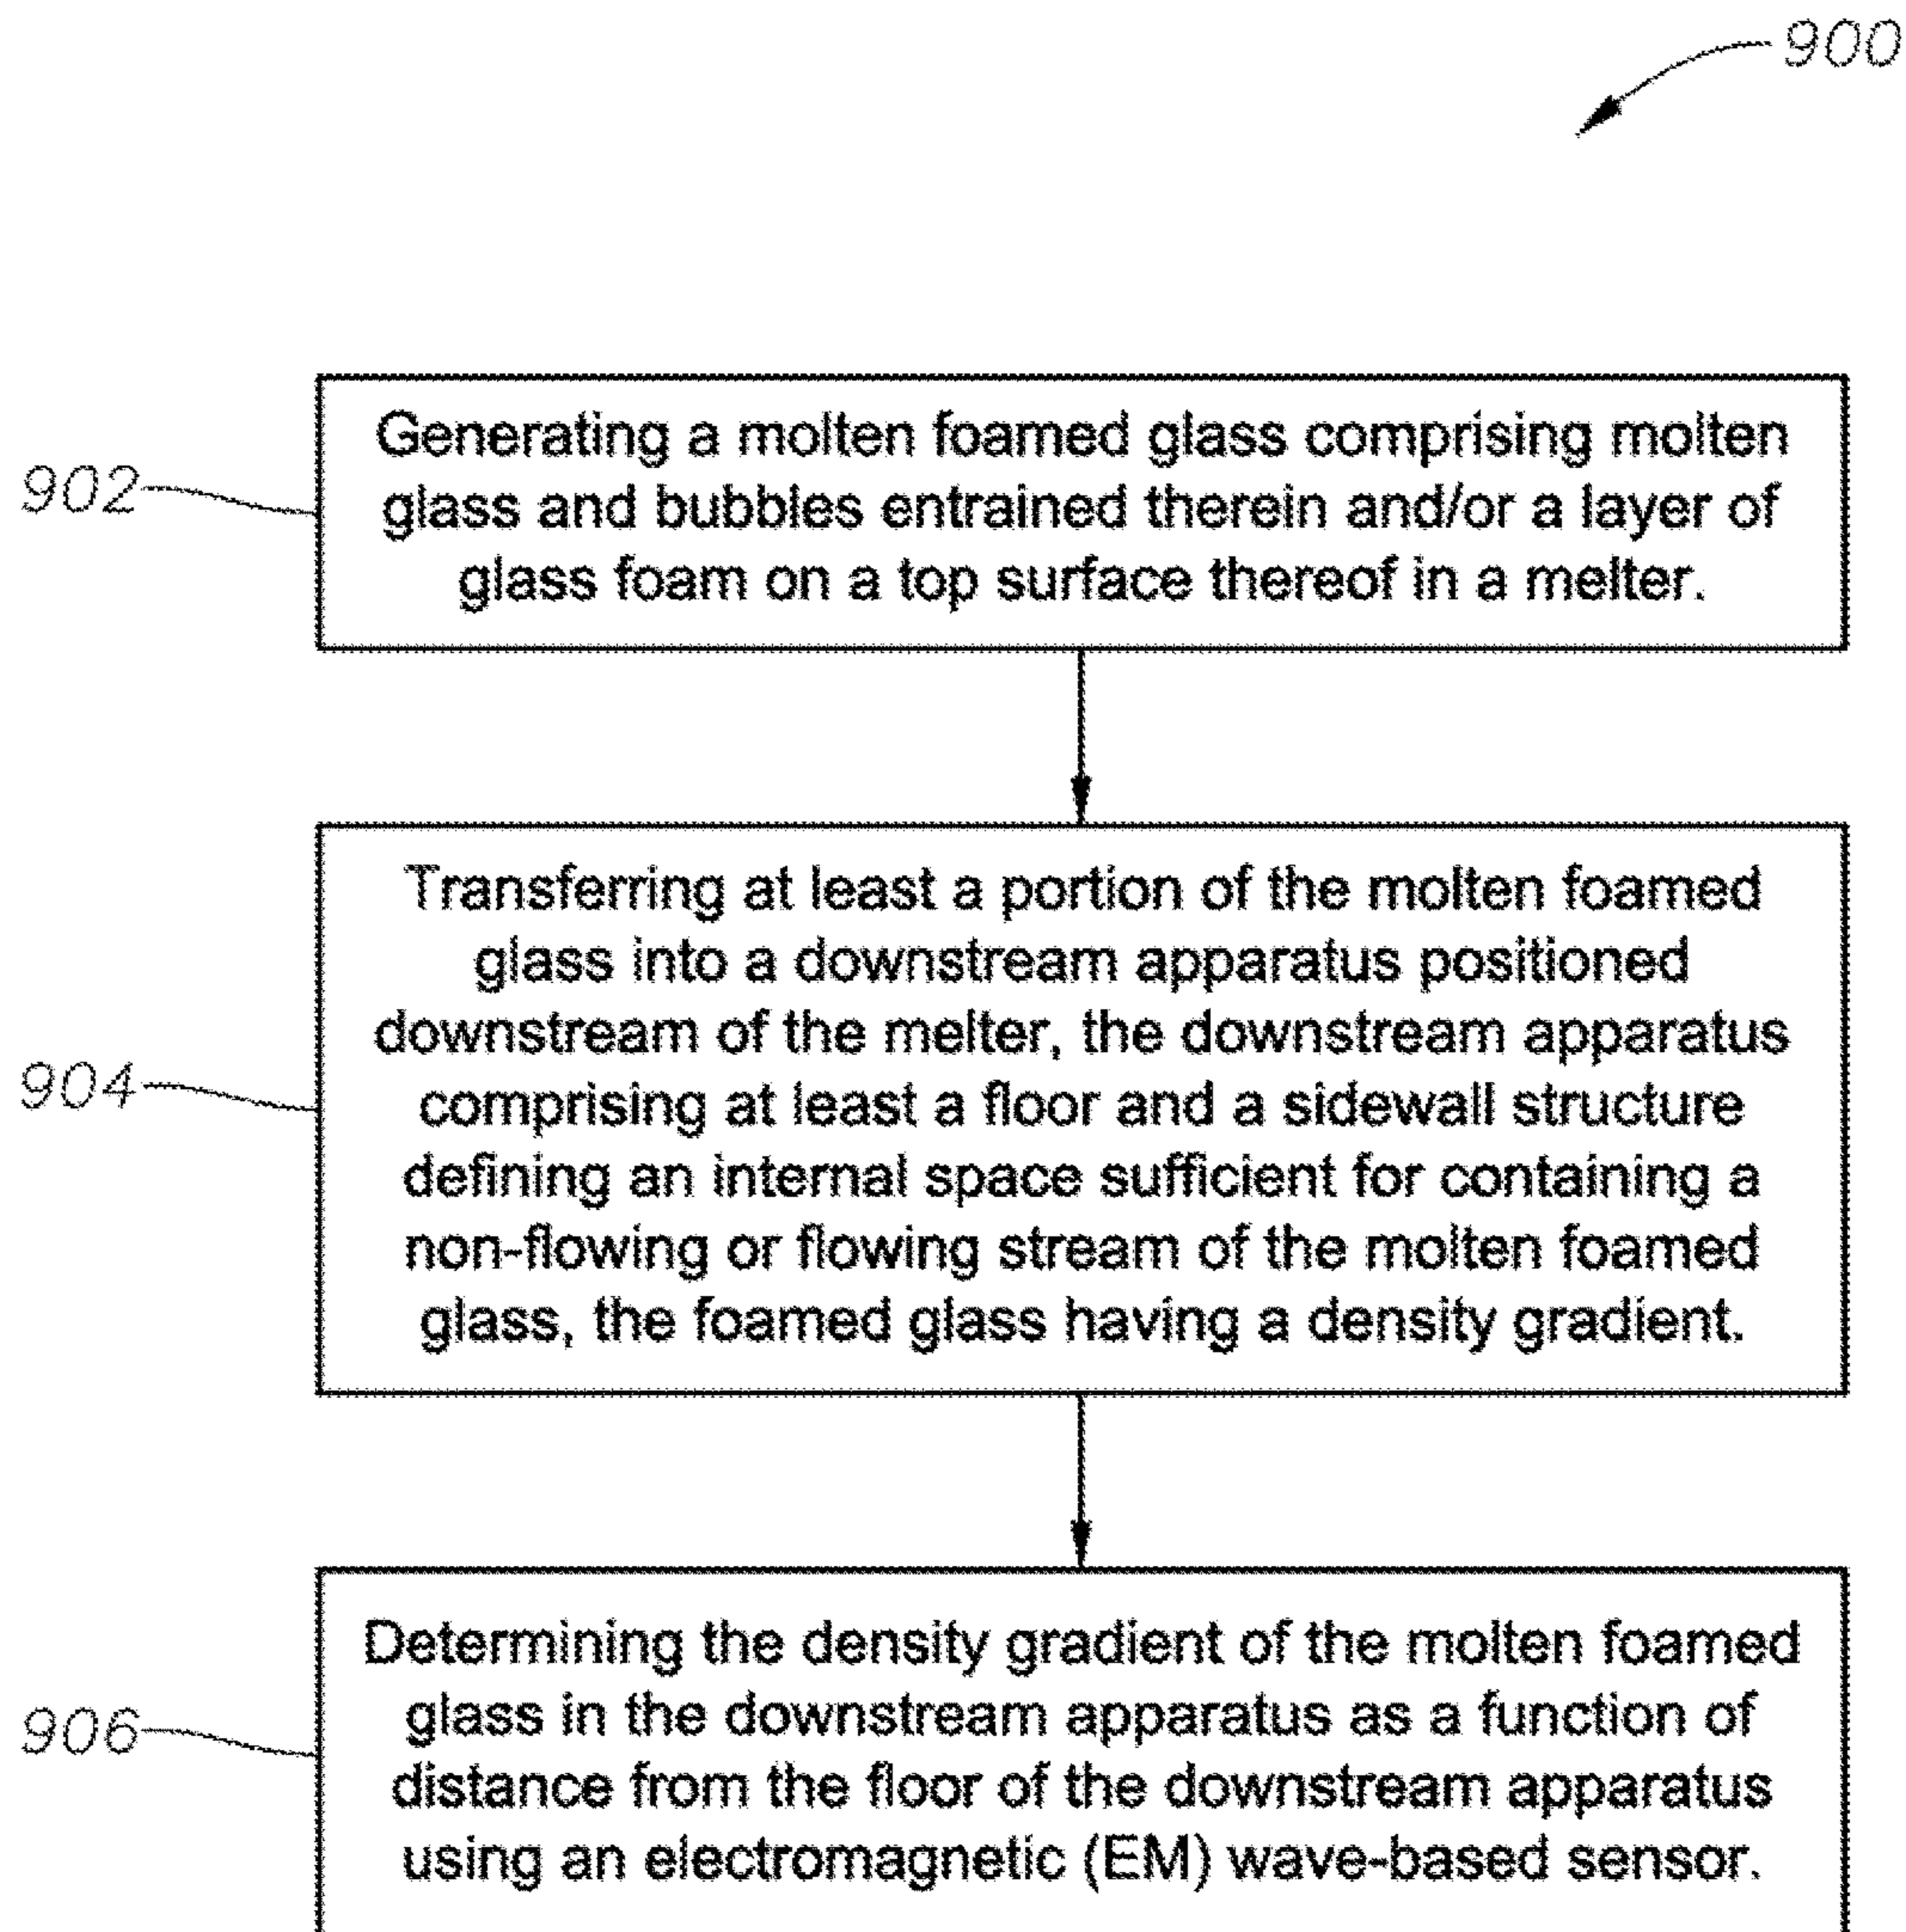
900

902

Generating a molten foamed glass comprising molten glass and bubbles entrained therein and/or a layer of glass foam on a top surface thereof in a melter.

904

Transferring at least a portion of the molten foamed glass into a downstream apparatus positioned downstream of the melter, the downstream apparatus comprising at least a floor and a sidewall structure defining an internal space sufficient for containing a non-flowing or flowing stream of the molten foamed glass, the foamed glass having a density gradient.

906

Determining the density gradient of the molten foamed glass in the downstream apparatus as a function of distance from the floor of the downstream apparatus using an electromagnetic (EM) wave-based sensor.